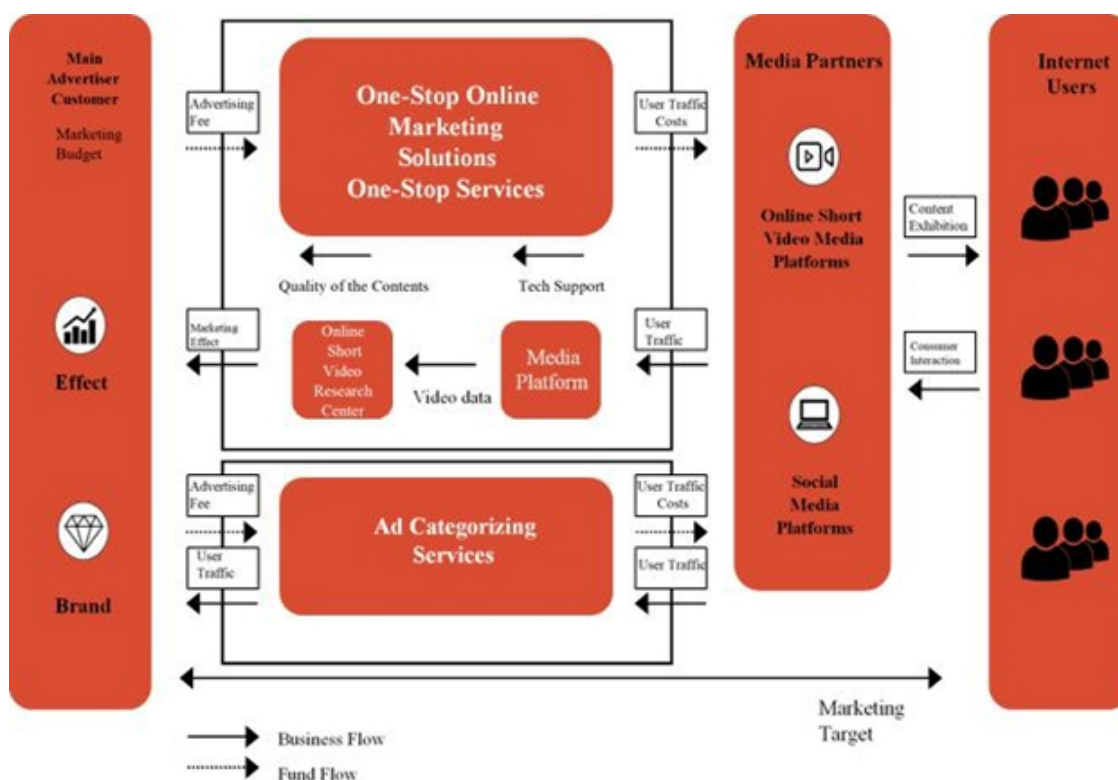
Main Advertiser Customer

Marketing Budget

Effect

Brand

Advertising Fee

One-Stop Online Marketing Solutions One-Stop Services

User Traffic Costs

Quality of the Contents

Tech Support

Marketing Effect

Online Short Video Research Center

Video data

Media Platform

User Traffic

Advertising Fee

Ad Categorizing Services

User Traffic Costs

User Traffic

User Traffic

Media Partners

Online Short Video Media Platforms

Social Media Platforms

Content Exhibition

Consumer Interaction

Internet Users

Marketing Target

Business Flow

Fund Flow